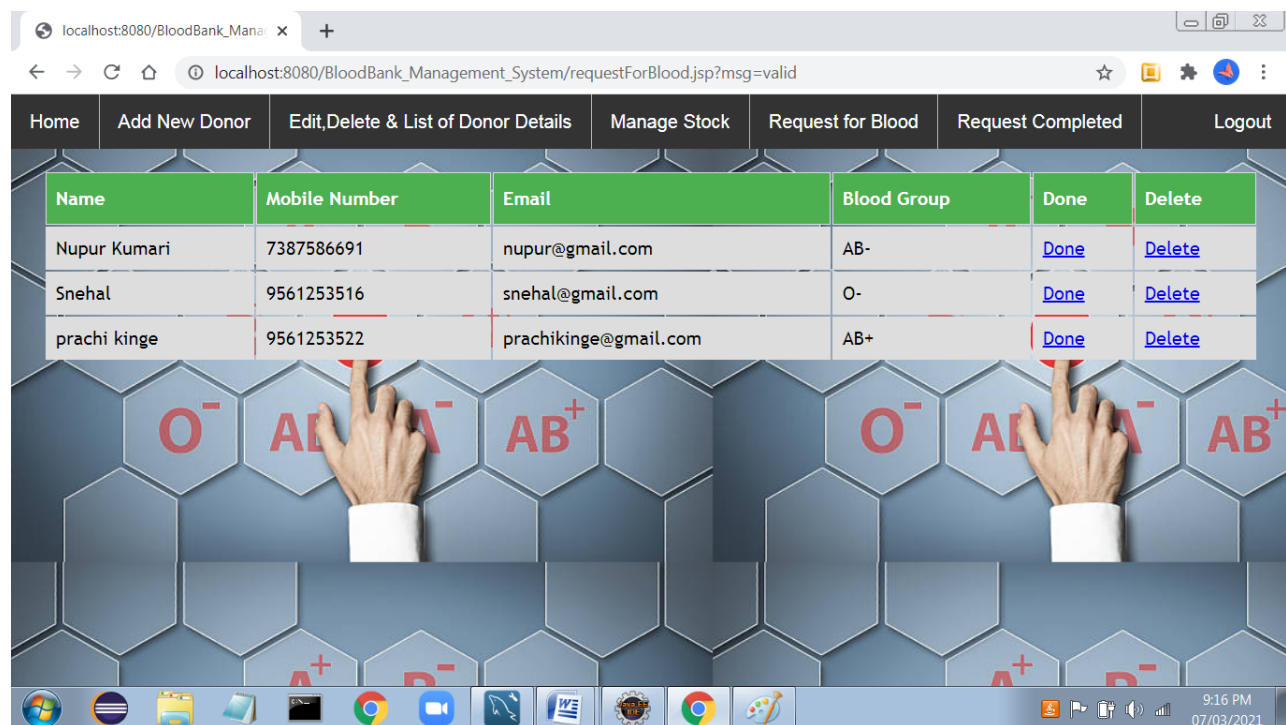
localhost:8080/BloodBank_Mana ×

localhost:8080/BloodBank_Management_System/requestForBlood.jsp?msg=valid

Home | Add New Donor | Edit,Delete & List of Donor Details | Manage Stock | Request for Blood | Request Completed | Logout

| Name | Mobile Number | Email | Blood Group | Done | Delete |
|---|---|---|---|---|---|
| Nupur Kumari | 7387586691 | nupur@gmail.com | AB- | Done | Delete |
| Snehal | 9561253516 | snehal@gmail.com | O- | Done | Delete |
| prachi kinge | 9561253522 | prachikinge@gmail.com | AB+ | Done | Delete |

O- AB A- AB+ O- AB A- AB+ A+ B- A+ B-

9:16 PM
07/03/2021